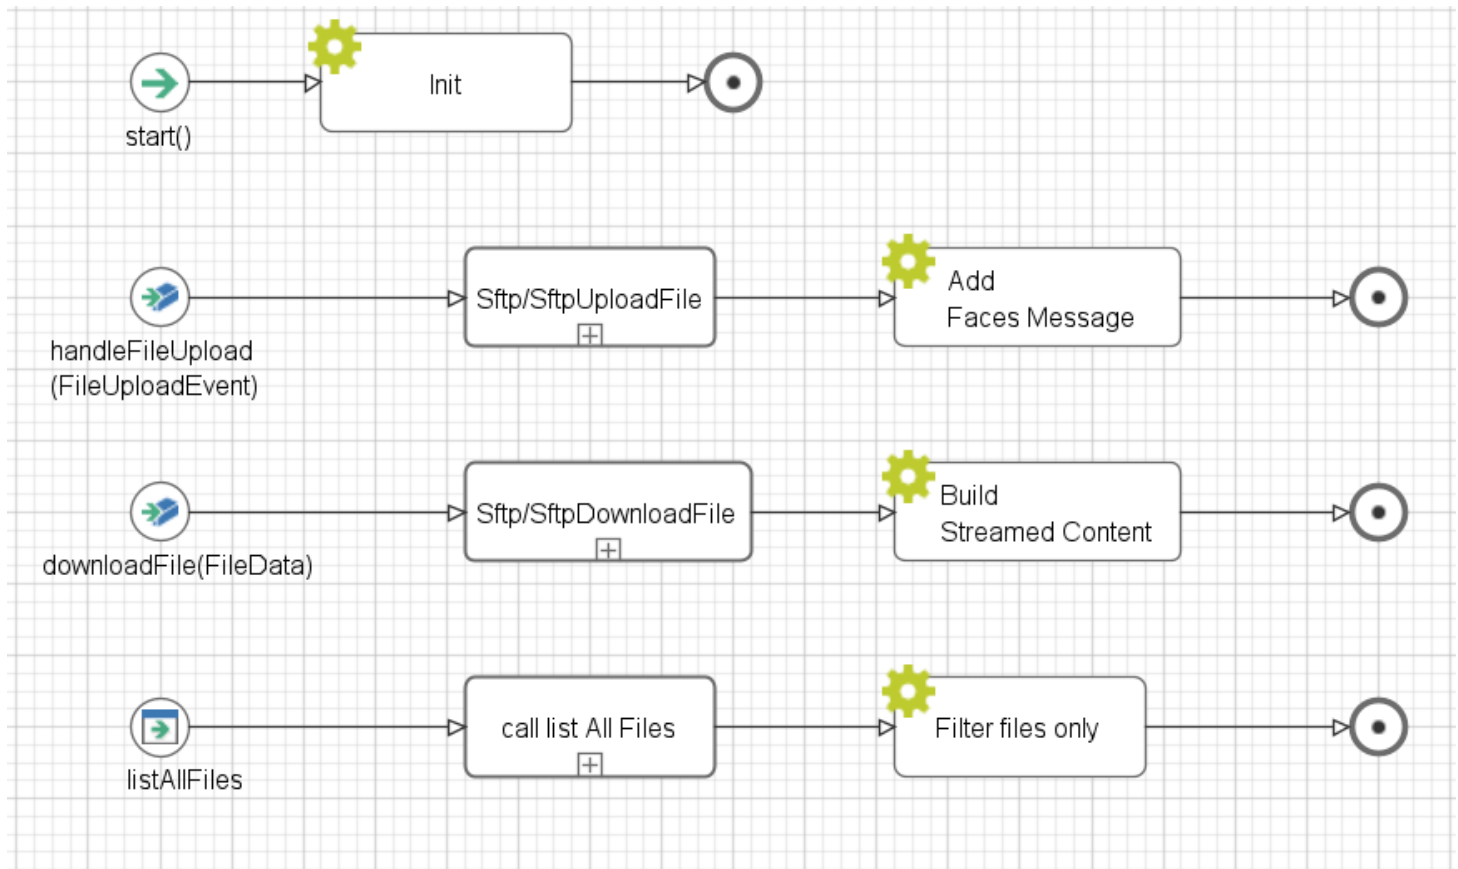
start()

Init

handleFileUpload (FileUploadEvent)

Sftp/SftpUploadFile

Add Faces Message

downloadFile(FileData)

Sftp/SftpDownloadFile

Build Streamed Content

listAllFiles

call list All Files

Filter files only